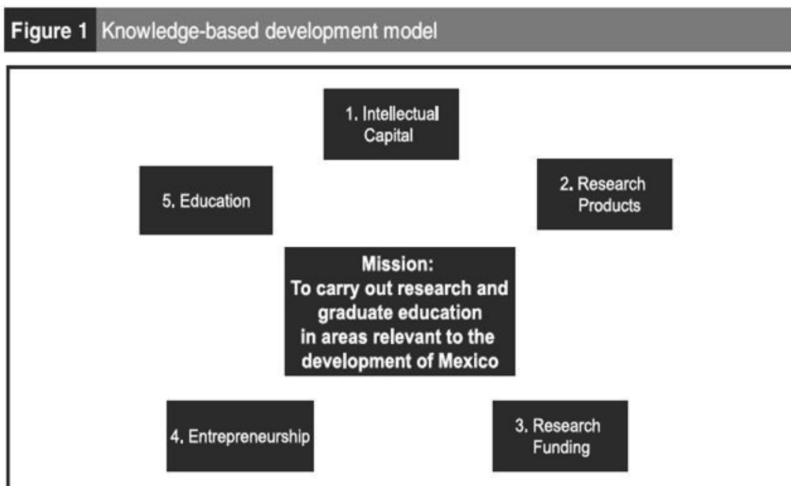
Figure 1 Knowledge-based development model

1. Intellectual Capital

5. Education

2. Research Products

Mission:
To carry out research and graduate education in areas relevant to the development of Mexico

4. Entrepreneurship

3. Research Funding